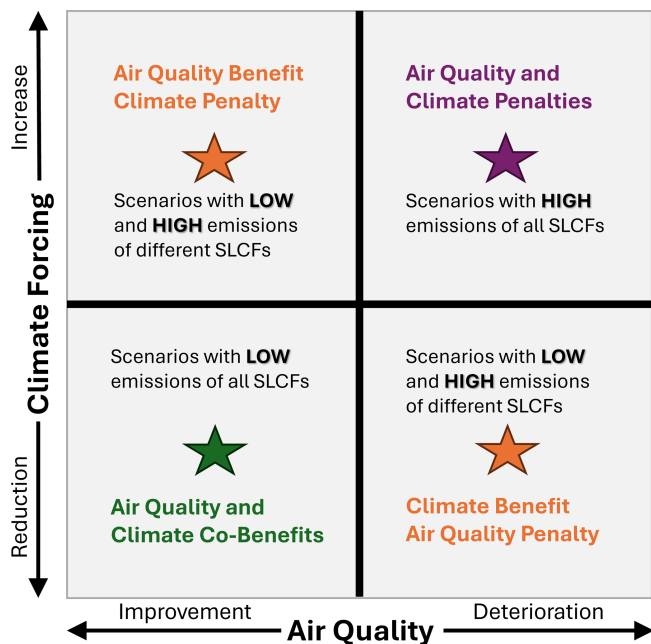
Increase

Climate Forcing

Reduction

Air Quality Benefit
Climate Penalty

Scenarios with **LOW** and **HIGH** emissions of different SLCFs

Air Quality and
Climate Penalties

Scenarios with **HIGH** emissions of all SLCFs

Scenarios with **LOW** emissions of all SLCFs

Air Quality and
Climate Co-Benefits

Scenarios with **LOW** and **HIGH** emissions of different SLCFs

Climate Benefit
Air Quality Penalty

Improvement

Deterioration

Air Quality